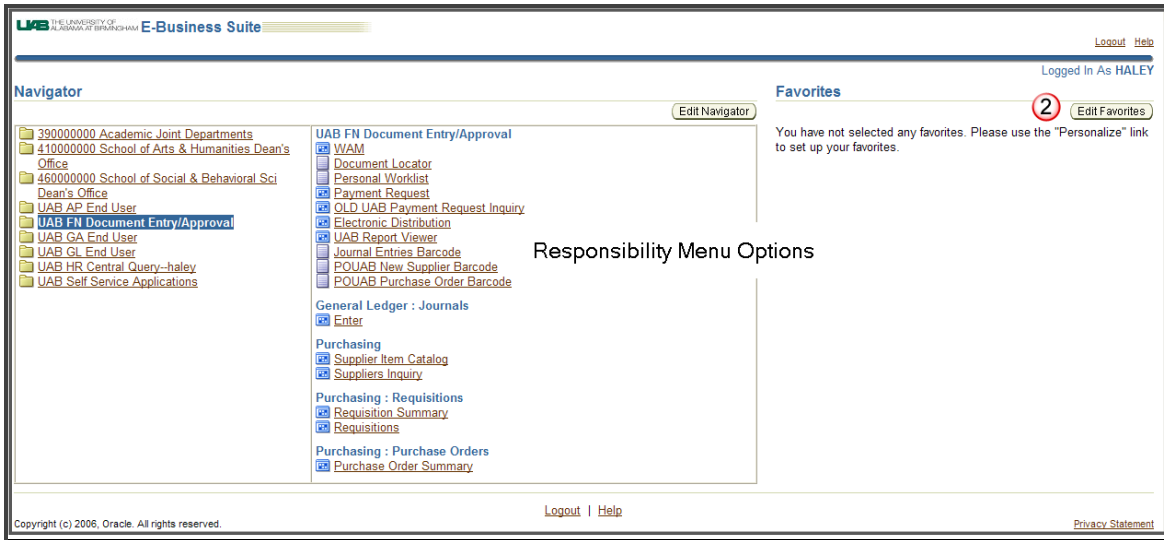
UAB THE UNIVERSITY OF ALABAMA AT BIRMINGHAM E-Business Suite

Logout Help

Logged In As HALEY

Navigator

Edit Navigator

390000000 Academic Joint Departments
410000000 School of Arts & Humanities Dean's Office
460000000 School of Social & Behavioral Sci Dean's Office
UAB AP End User
UAB FN Document Entry/Approval
UAB GA End User
UAB GL End User
UAB HR Central Query--haley
UAB Self Service Applications

UAB FN Document Entry/Approval
WAM
Document Locator
Personal Worklist
Payment Request
OLD UAB Payment Request Inquiry
Electronic Distribution
UAB Report Viewer
Journal Entries Barcode
POUAB New Supplier Barcode
POUAB Purchase Order Barcode

General Ledger : Journals
Enter

Purchasing
Supplier Item Catalog
Suppliers Inquiry

Purchasing : Requisitions
Requisition Summary
Requisitions

Purchasing : Purchase Orders
Purchase Order Summary

Responsibility Menu Options

Favorites

2

Edit Favorites

You have not selected any favorites. Please use the "Personalize" link to set up your favorites.

Logout | Help

Copyright (c) 2006, Oracle. All rights reserved.

Privacy Statement